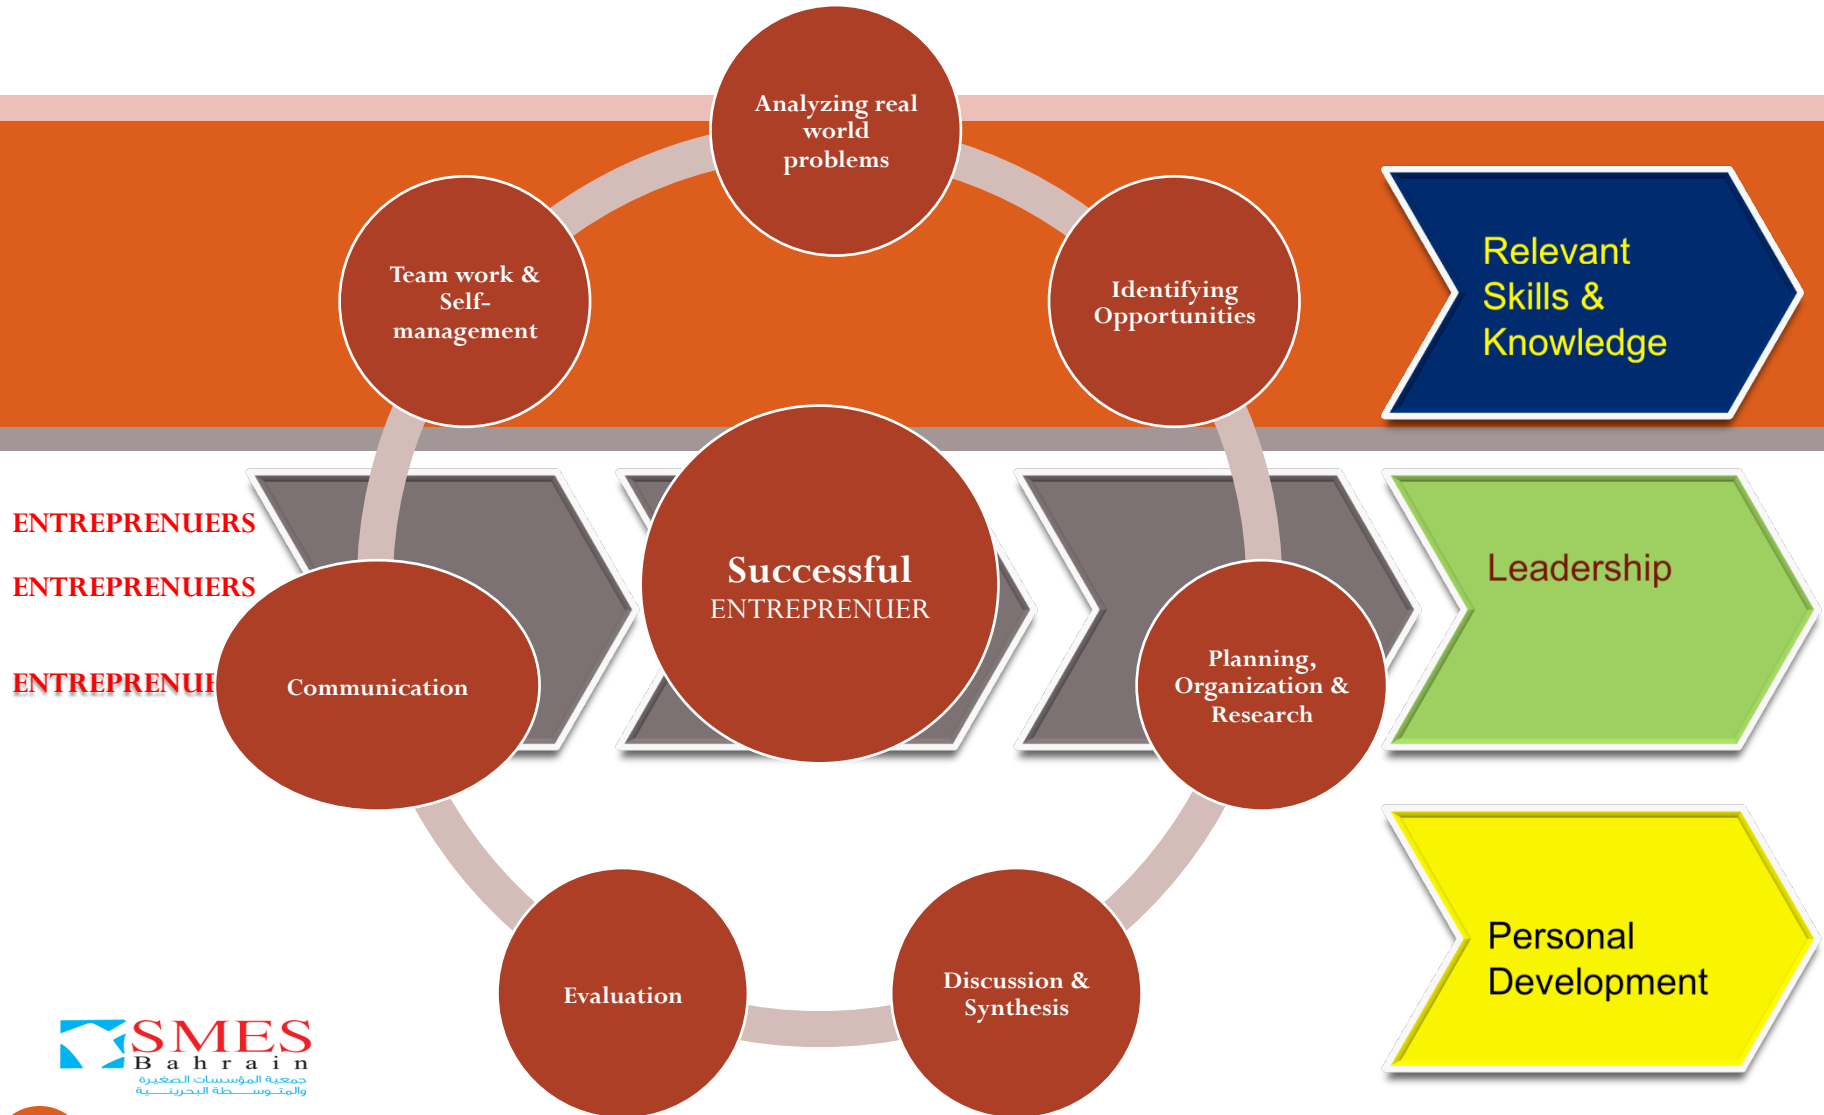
Analyzing real world problems

Team work & Self-management

Identifying Opportunities

Relevant Skills & Knowledge

ENTREPRENUERS

ENTREPRENUERS

ENTREPRENU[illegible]

Communication

Successful ENTREPRENUER

Planning, Organization & Research

Leadership

Evaluation

Discussion & Synthesis

Personal Development

SMES Bahrain
جمعية المؤسسات الصغيرة والمتوسطة البحرينية